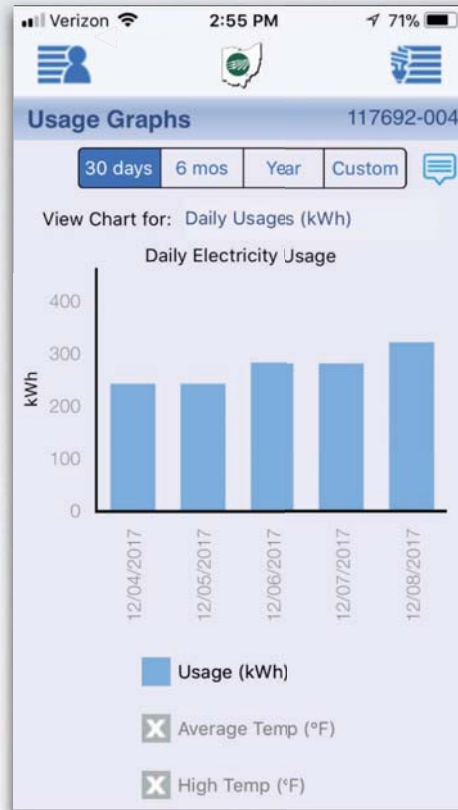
Verizon 2:55 PM 71%

Usage Graphs 117692-004

30 days | 6 mos | Year | Custom

View Chart for: Daily Usages (kWh)

Daily Electricity Usage

400
300
200
100
0

kWh

12/04/2017
12/05/2017
12/06/2017
12/07/2017
12/08/2017

Usage (kWh)

Average Temp (°F)

High Temp (°F)